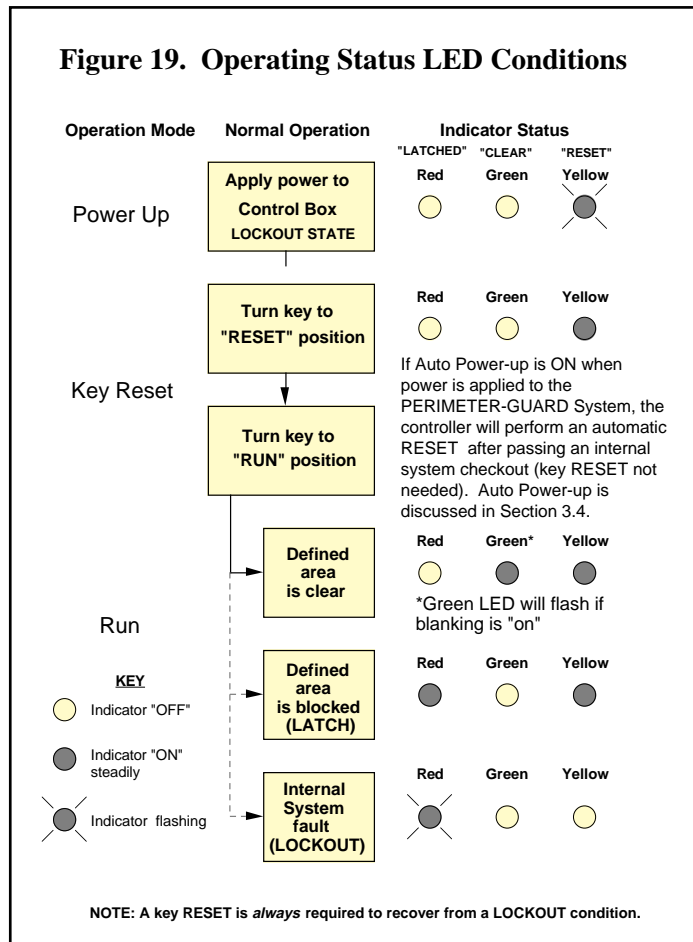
**Figure 19. Operating Status LED Conditions**

Operation Mode

Normal Operation

Indicator Status

"LATCHED" "CLEAR" "RESET"

Red Green Yellow

Power Up

Apply power to Control Box LOCKOUT STATE

Turn key to "RESET" position

Red Green Yellow

Key Reset

If Auto Power-up is ON when power is applied to the PERIMETER-GUARD System, the controller will perform an automatic RESET after passing an internal system checkout (key RESET not needed). Auto Power-up is discussed in Section 3.4.

Turn key to "RUN" position

Defined area is clear

Red Green* Yellow

*Green LED will flash if blanking is "on"

Run

KEY

Indicator "OFF"

Indicator "ON" steadily

Indicator flashing

Defined area is blocked (LATCH)

Red Green Yellow

Internal System fault (LOCKOUT)

Red Green Yellow

NOTE: A key RESET is *always* required to recover from a LOCKOUT condition.